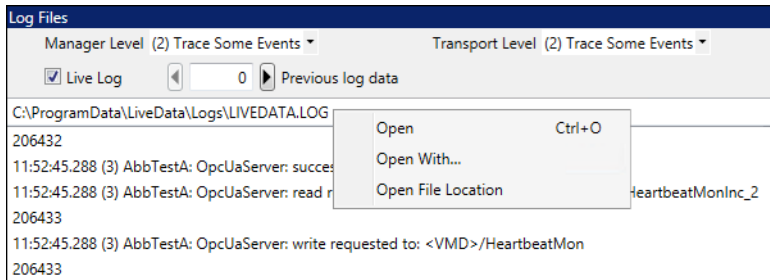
Log Files

Manager Level (2) Trace Some Events

Transport Level (2) Trace Some Events

Live Log

0

Previous log data

C:\ProgramData\LiveData\Logs\LIVEDATA.LOG

206432

11:52:45.288 (3) AbbTestA: OpcUaServer: succes

11:52:45.288 (3) AbbTestA: OpcUaServer: read r

HeartbeatMonInc_2

206433

11:52:45.288 (3) AbbTestA: OpcUaServer: write requested to: <VMD>/HeartbeatMon

206433

Open Ctrl+O

Open With...

Open File Location